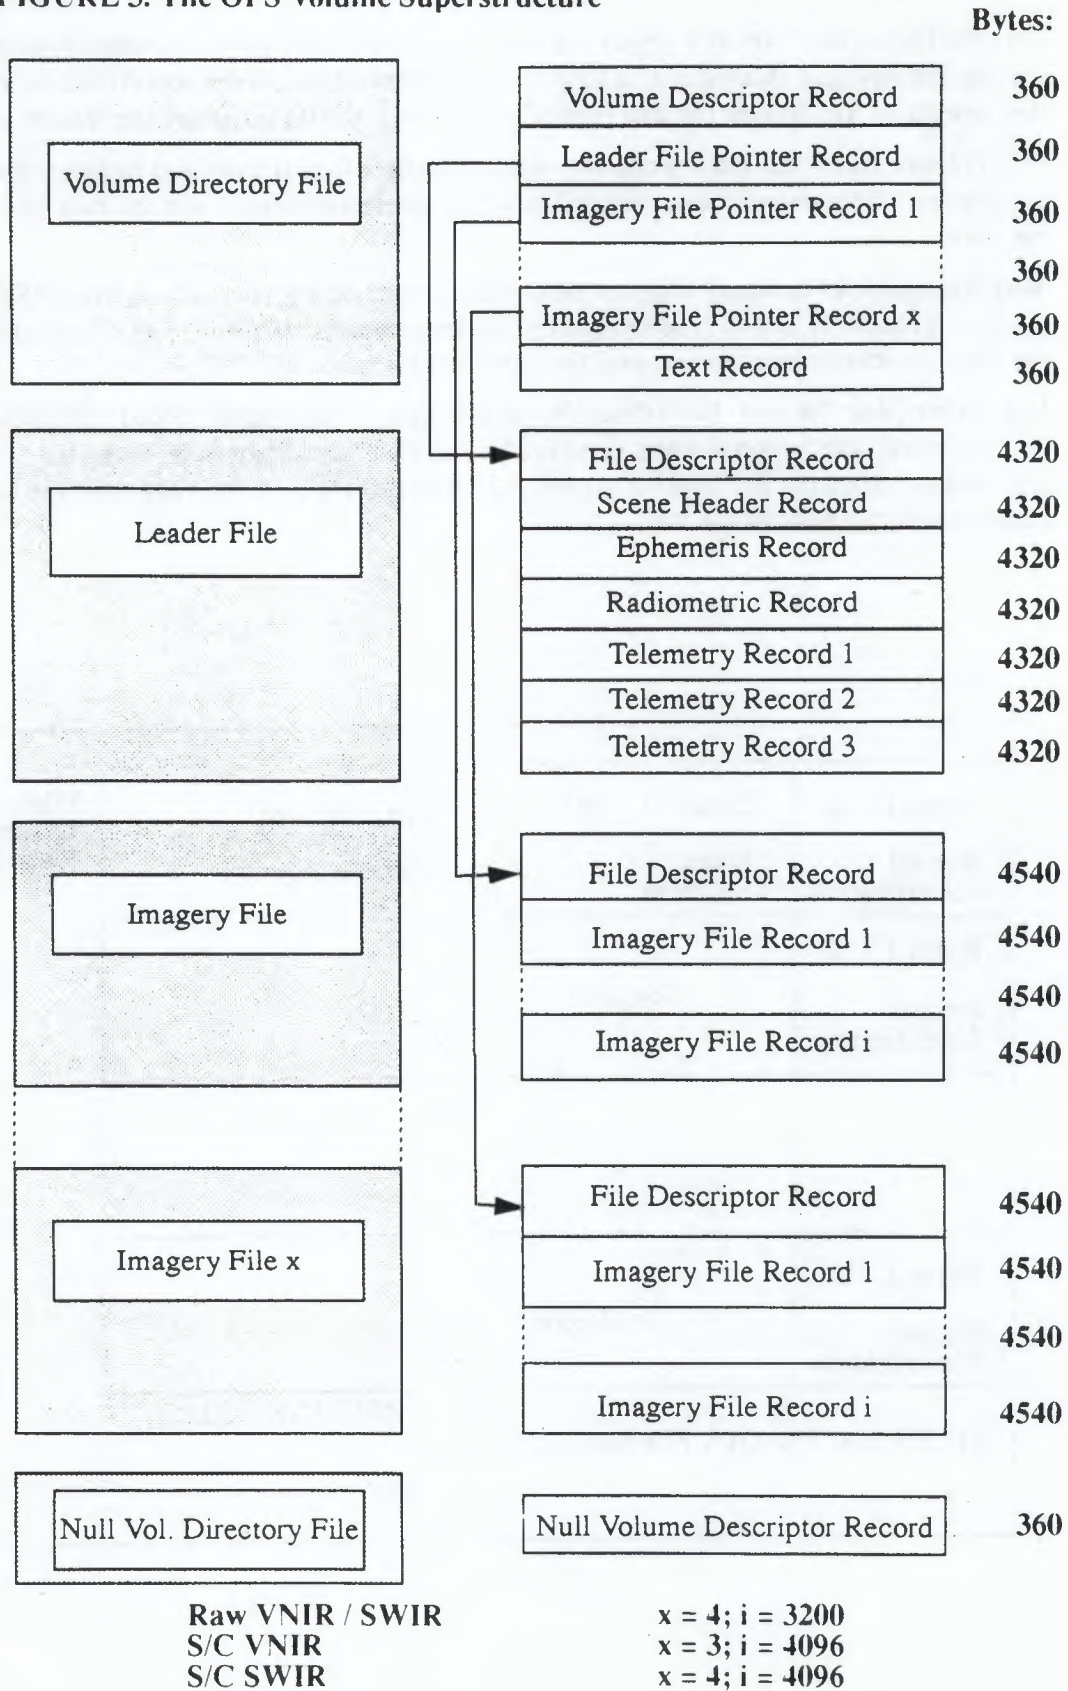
FIGURE 5. The OPS Volume Superstructure

Bytes:

Volume Directory File

Volume Descriptor Record 360
Leader File Pointer Record 360
Imagery File Pointer Record 1 360
360
Imagery File Pointer Record x 360
Text Record 360

Leader File

File Descriptor Record 4320
Scene Header Record 4320
Ephemeris Record 4320
Radiometric Record 4320
Telemetry Record 1 4320
Telemetry Record 2 4320
Telemetry Record 3 4320

Imagery File

File Descriptor Record 4540
Imagery File Record 1 4540
4540
Imagery File Record i 4540

Imagery File x

File Descriptor Record 4540
Imagery File Record 1 4540
4540
Imagery File Record i 4540

Null Vol. Directory File

Null Volume Descriptor Record 360

Raw VNIR / SWIR x = 4; i = 3200
S/C VNIR x = 3; i = 4096
S/C SWIR x = 4; i = 4096